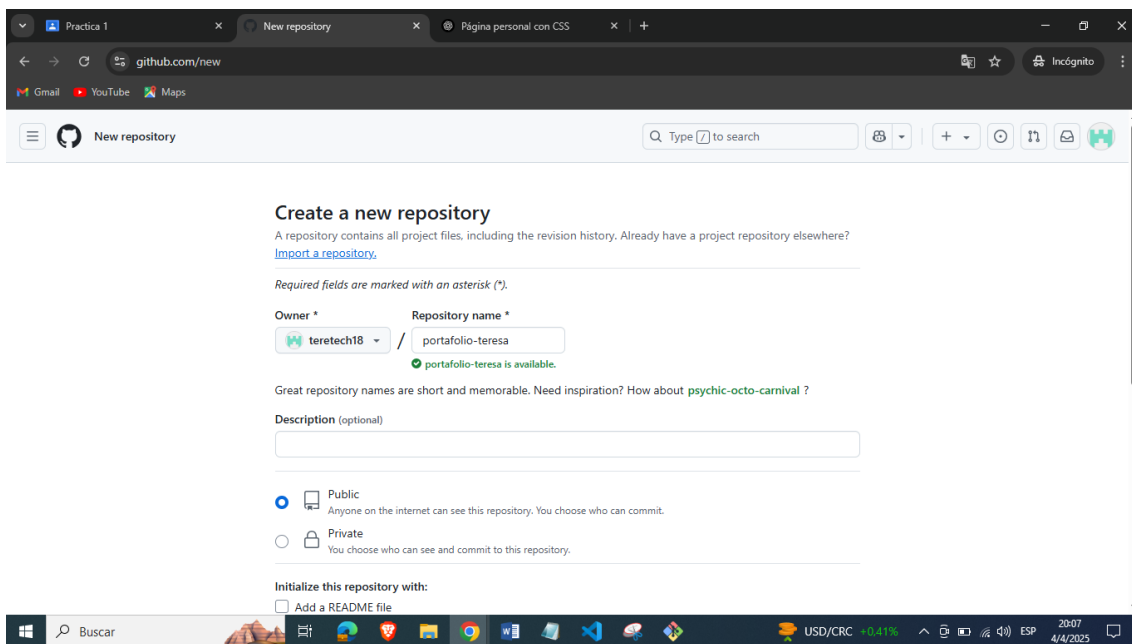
Practica 1
New repository
Página personal con CSS
github.com/new
Incógnito
Gmail YouTube Maps

New repository
Type / to search

Create a new repository
A repository contains all project files, including the revision history. Already have a project repository elsewhere? Import a repository.

Required fields are marked with an asterisk (*).

Owner *
teretech18
/
Repository name *
portafolio-teresa
portafolio-teresa is available.

Great repository names are short and memorable. Need inspiration? How about psychic-octo-carnival ?

Description (optional)

Public
Anyone on the internet can see this repository. You choose who can commit.

Private
You choose who can see and commit to this repository.

Initialize this repository with:
Add a README file

Buscar
USD/CRC +0.41%
ESP
20:07
4/4/2025